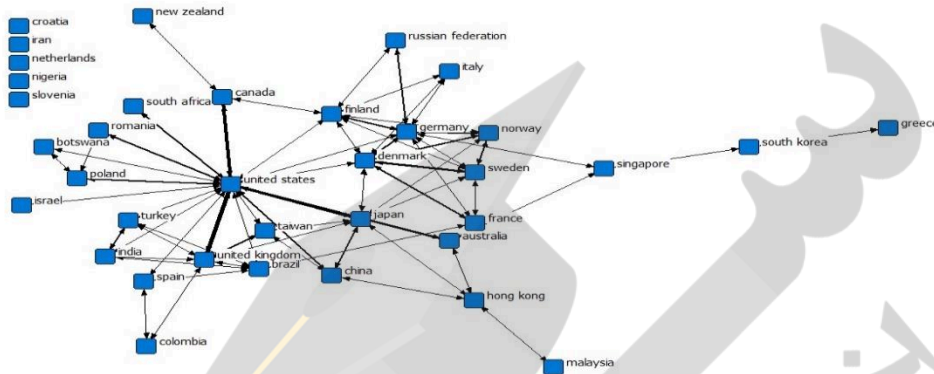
croatia
iran
netherlands
nigeria
slovenia
new zealand
russian federation
italy
canada
south africa
finland
romania
germany
norway
botswana
denmark
sweden
singapore
south korea
greece
poland
united states
israel
turkey
japan
france
taiwan
australia
india
united kingdom
brazil
spain
china
hong kong
colombia
malaysia